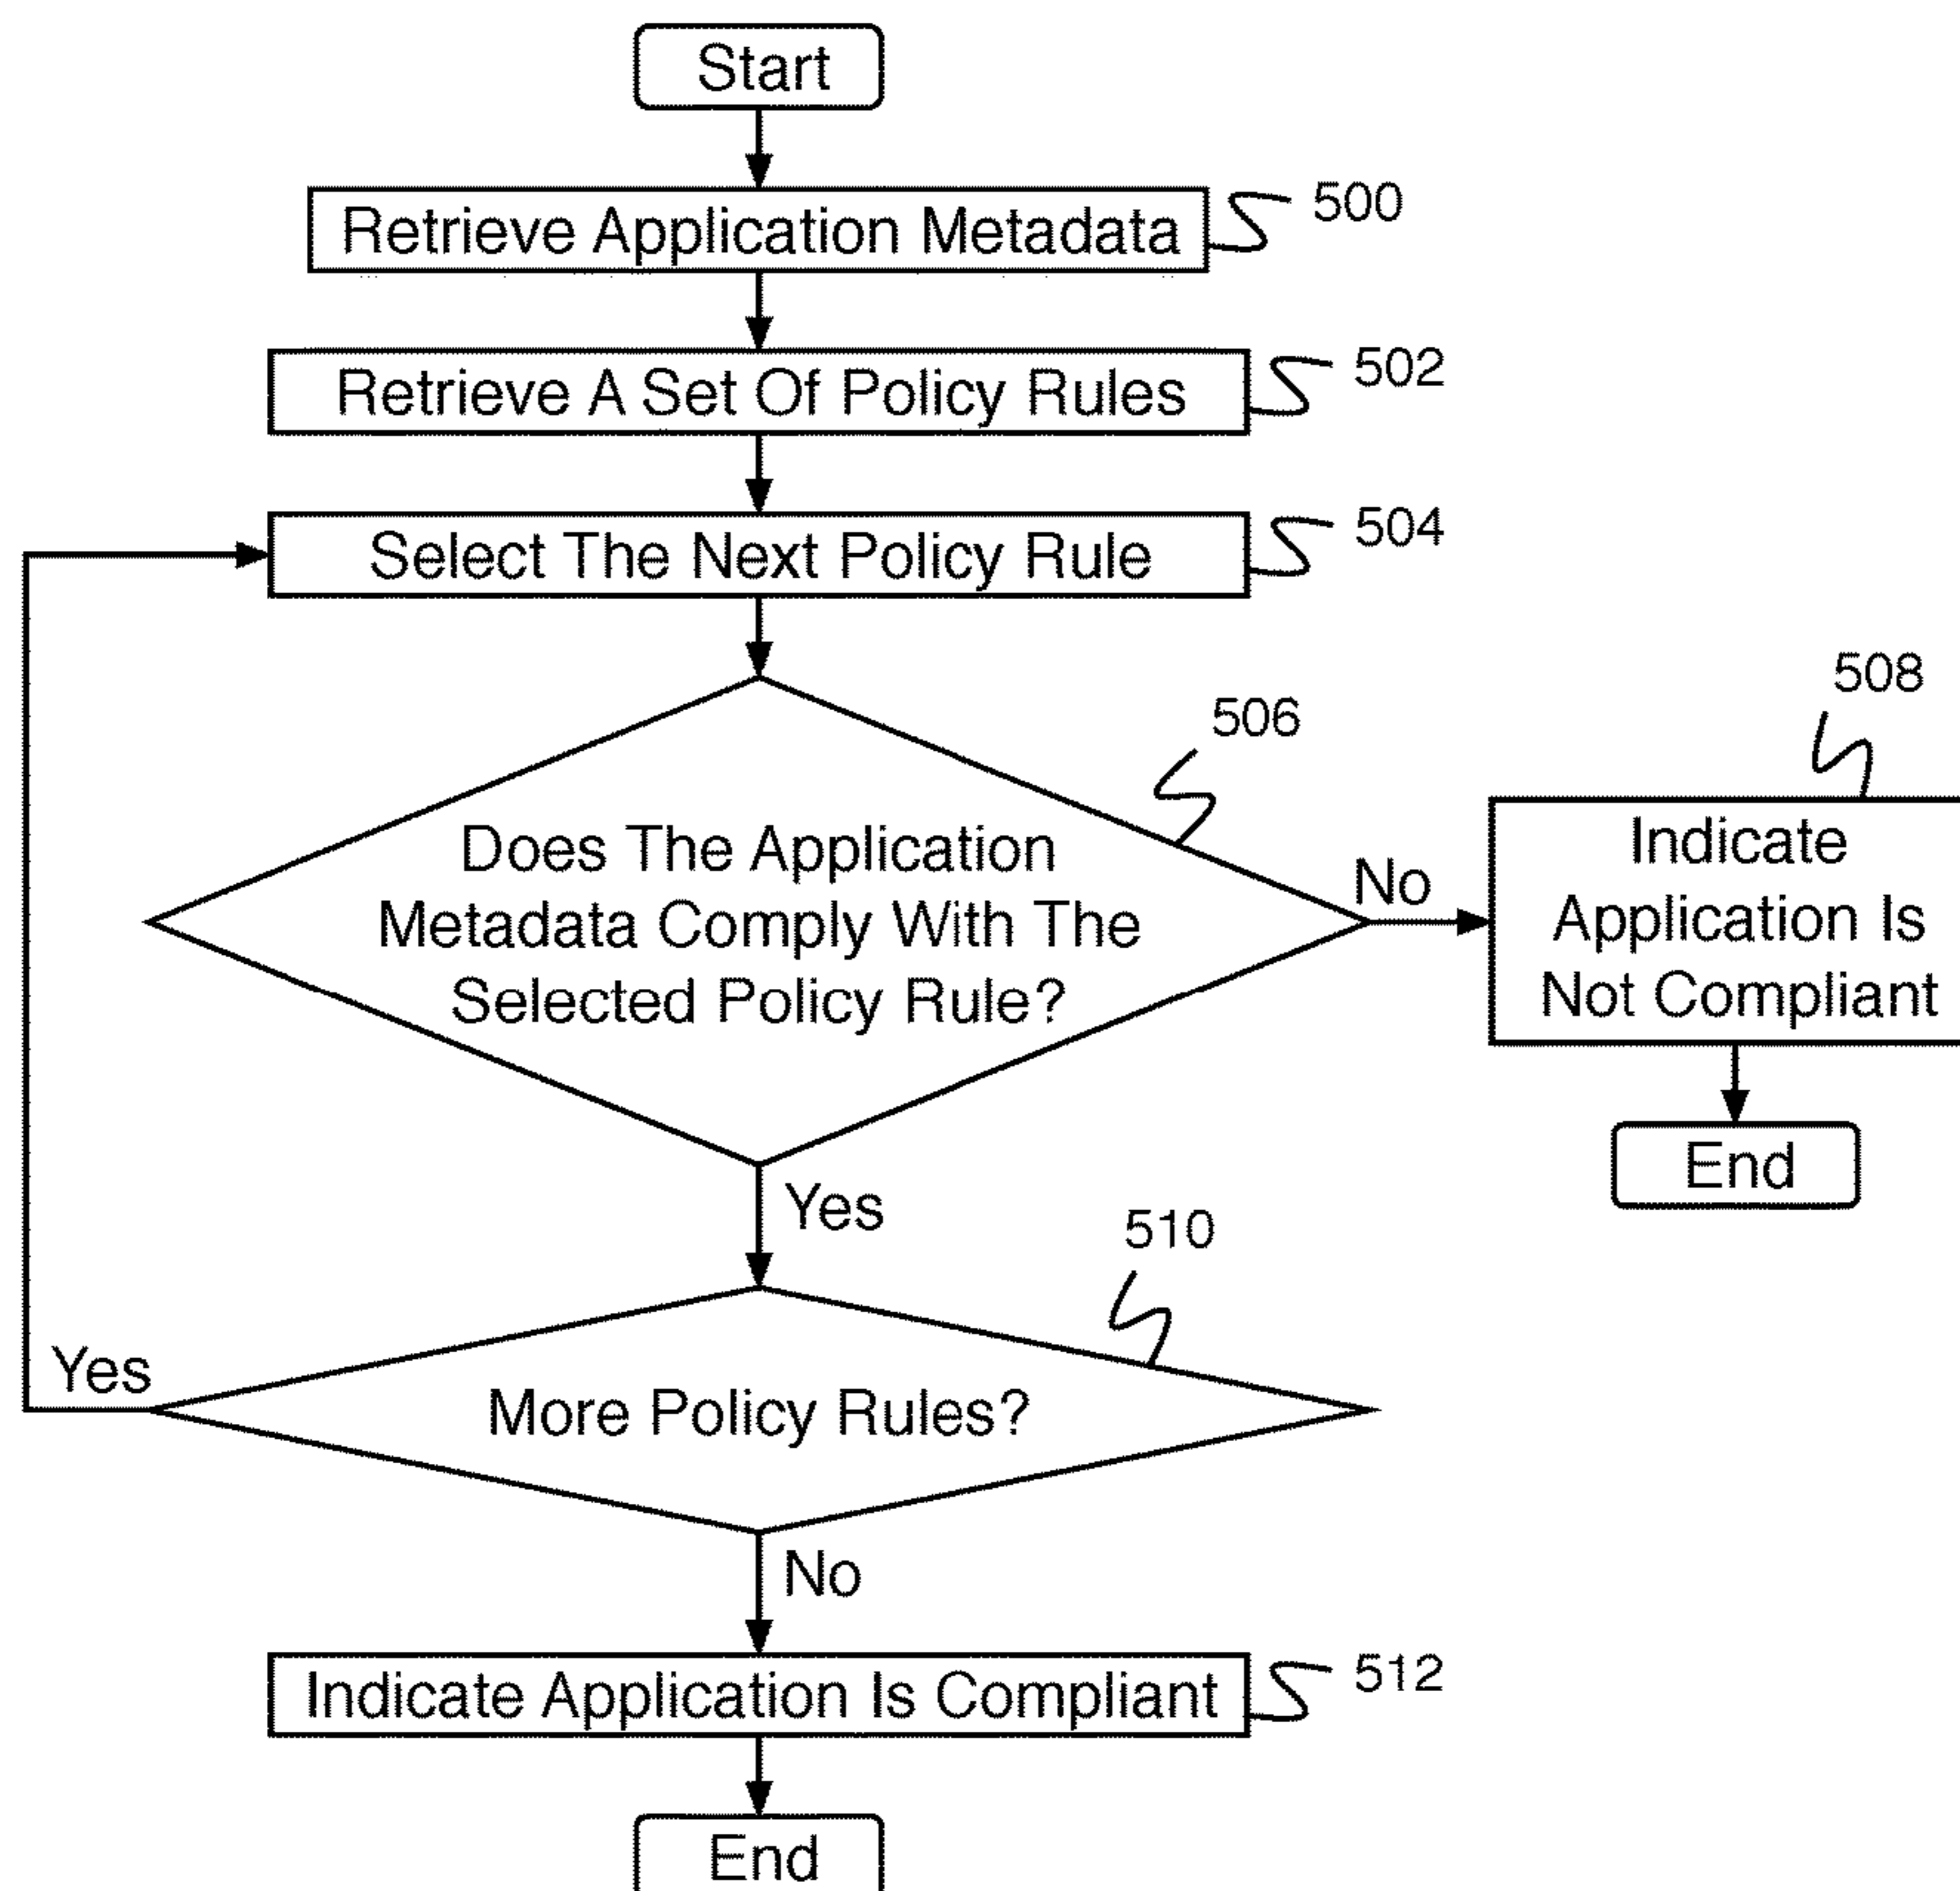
Start

Retrieve Application Metadata 500

Retrieve A Set Of Policy Rules 502

Select The Next Policy Rule 504

506

Does The Application Metadata Comply With The Selected Policy Rule?

No

508

Indicate Application Is Not Compliant

End

Yes

510

Yes

More Policy Rules?

No

Indicate Application Is Compliant 512

End